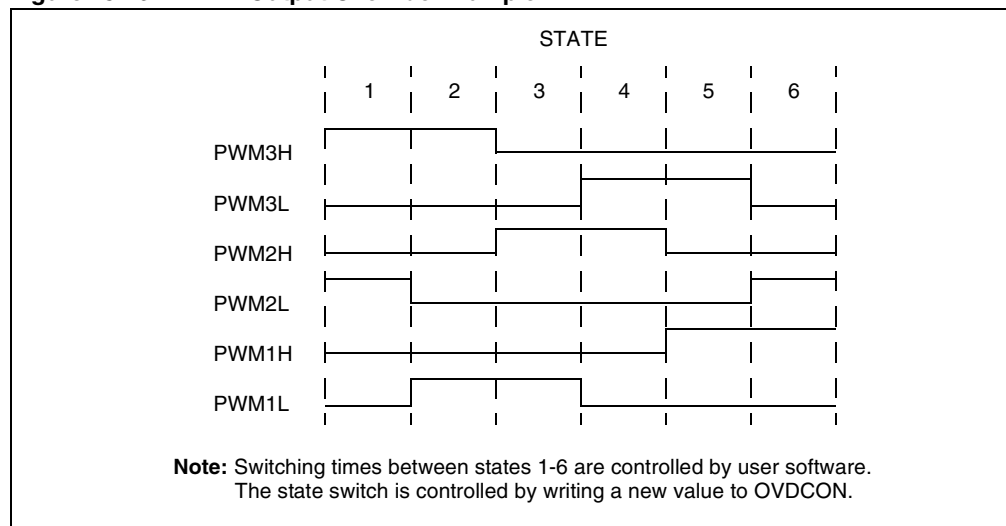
STATE

1 2 3 4 5 6

PWM3H

PWM3L

PWM2H

PWM2L

PWM1H

PWM1L

**Note:** Switching times between states 1-6 are controlled by user software. The state switch is controlled by writing a new value to OVDCON.